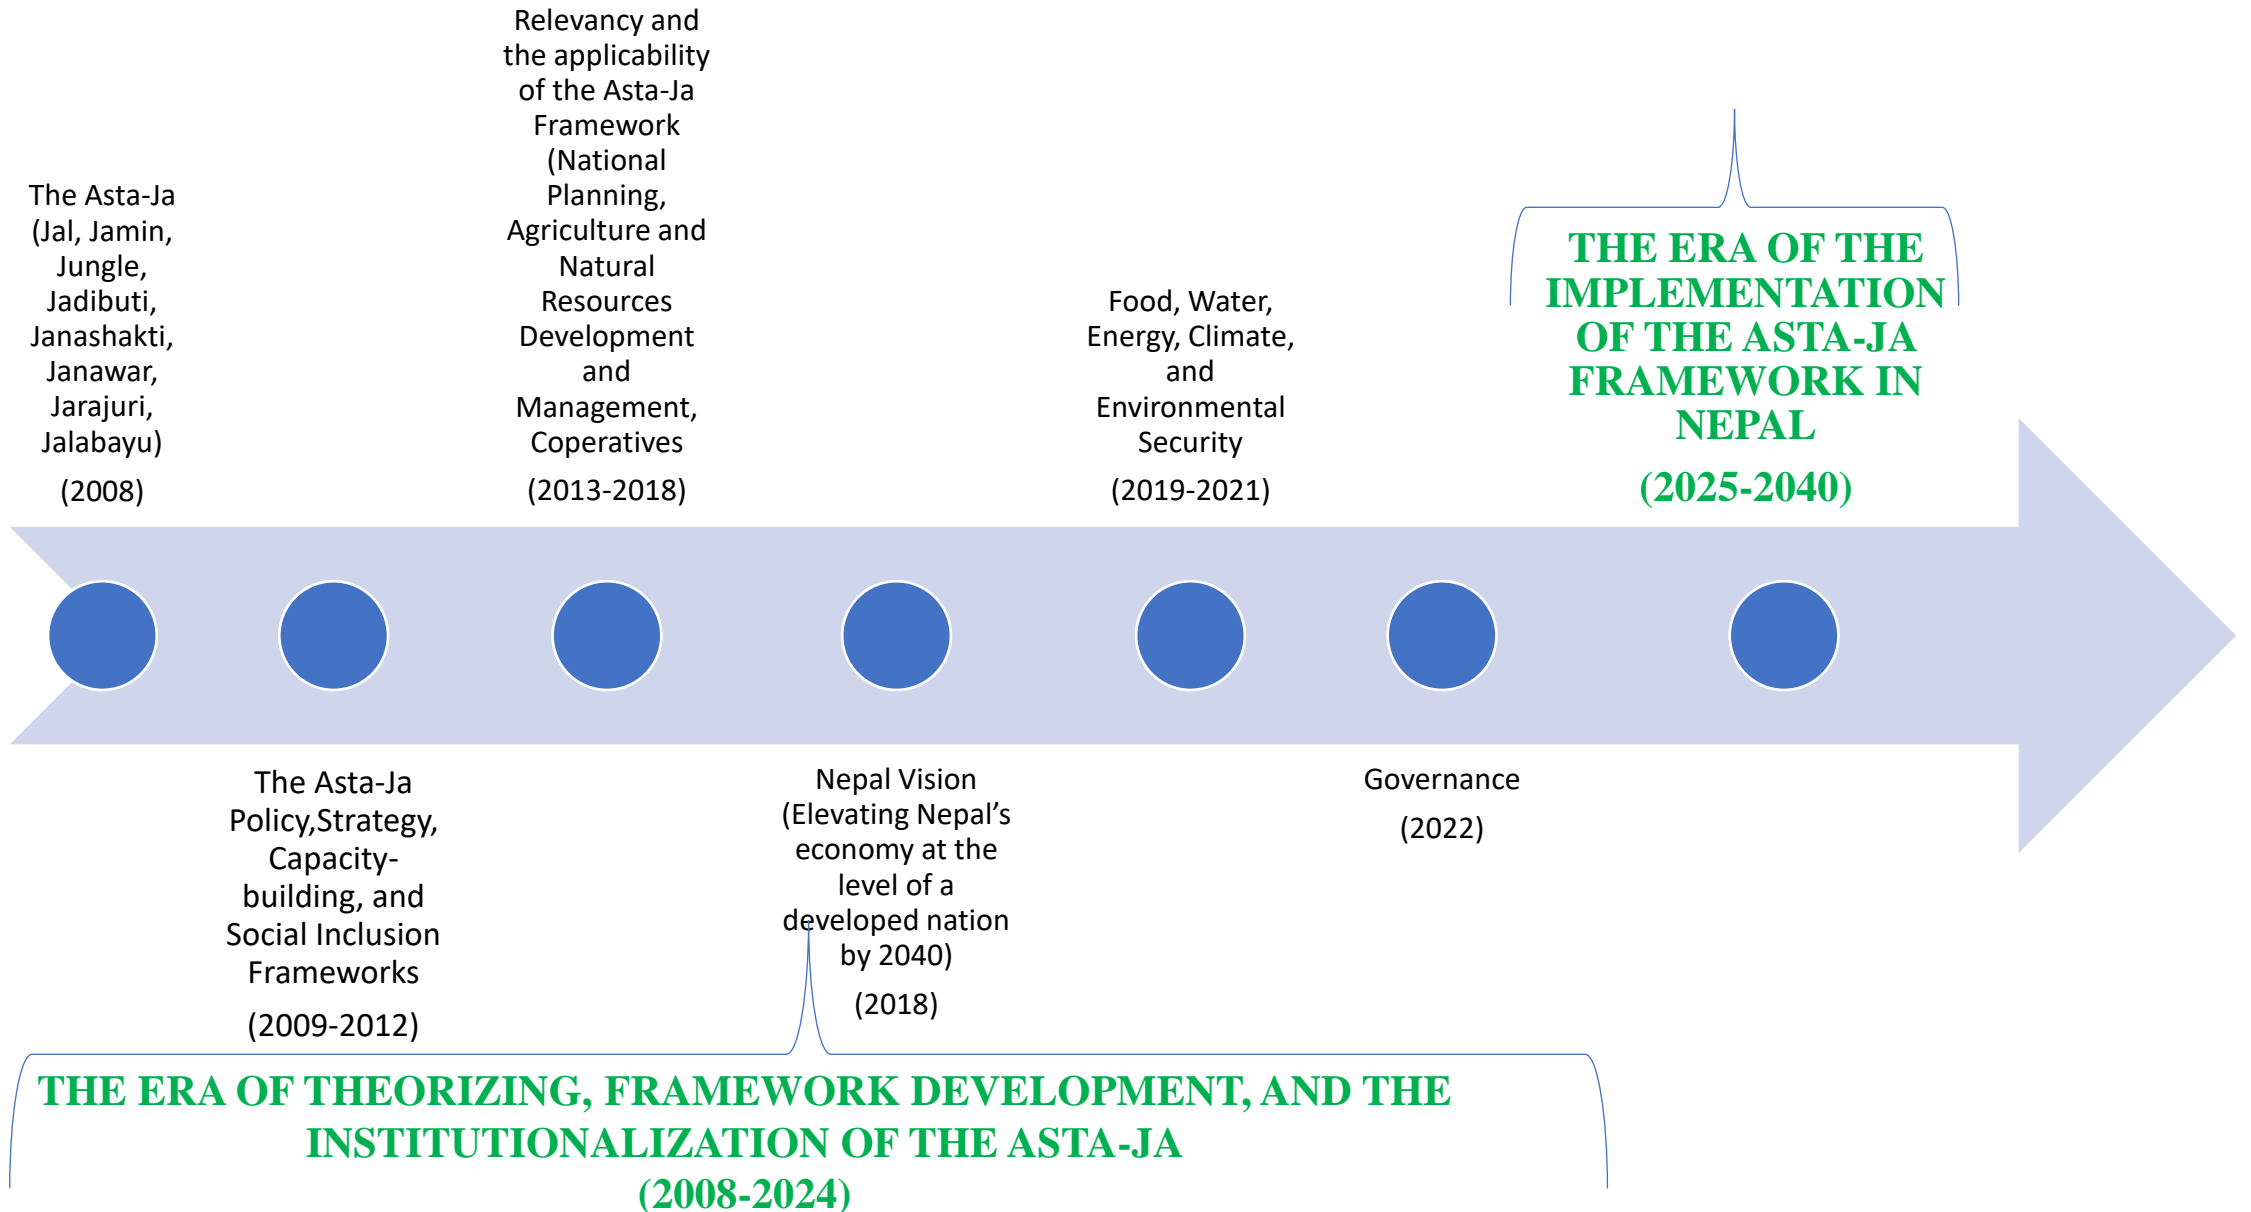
The Asta-Ja (Jal, Jamin, Jungle, Jadibuti, Janashakti, Janawar, Jarajuri, Jalabayu)

(2008)

Relevancy and the applicability of the Asta-Ja Framework (National Planning, Agriculture and Natural Resources Development and Management, Coperatives

(2013-2018)

Food, Water, Energy, Climate, and Environmental Security

(2019-2021)

THE ERA OF THE IMPLEMENTATION OF THE ASTA-JA FRAMEWORK IN NEPAL

(2025-2040)

The Asta-Ja Policy,Strategy, Capacity-building, and Social Inclusion Frameworks

(2009-2012)

Nepal Vision (Elevating Nepal's economy at the level of a developed nation by 2040)

(2018)

Governance

(2022)

THE ERA OF THEORIZING, FRAMEWORK DEVELOPMENT, AND THE INSTITUTIONALIZATION OF THE ASTA-JA

(2008-2024)